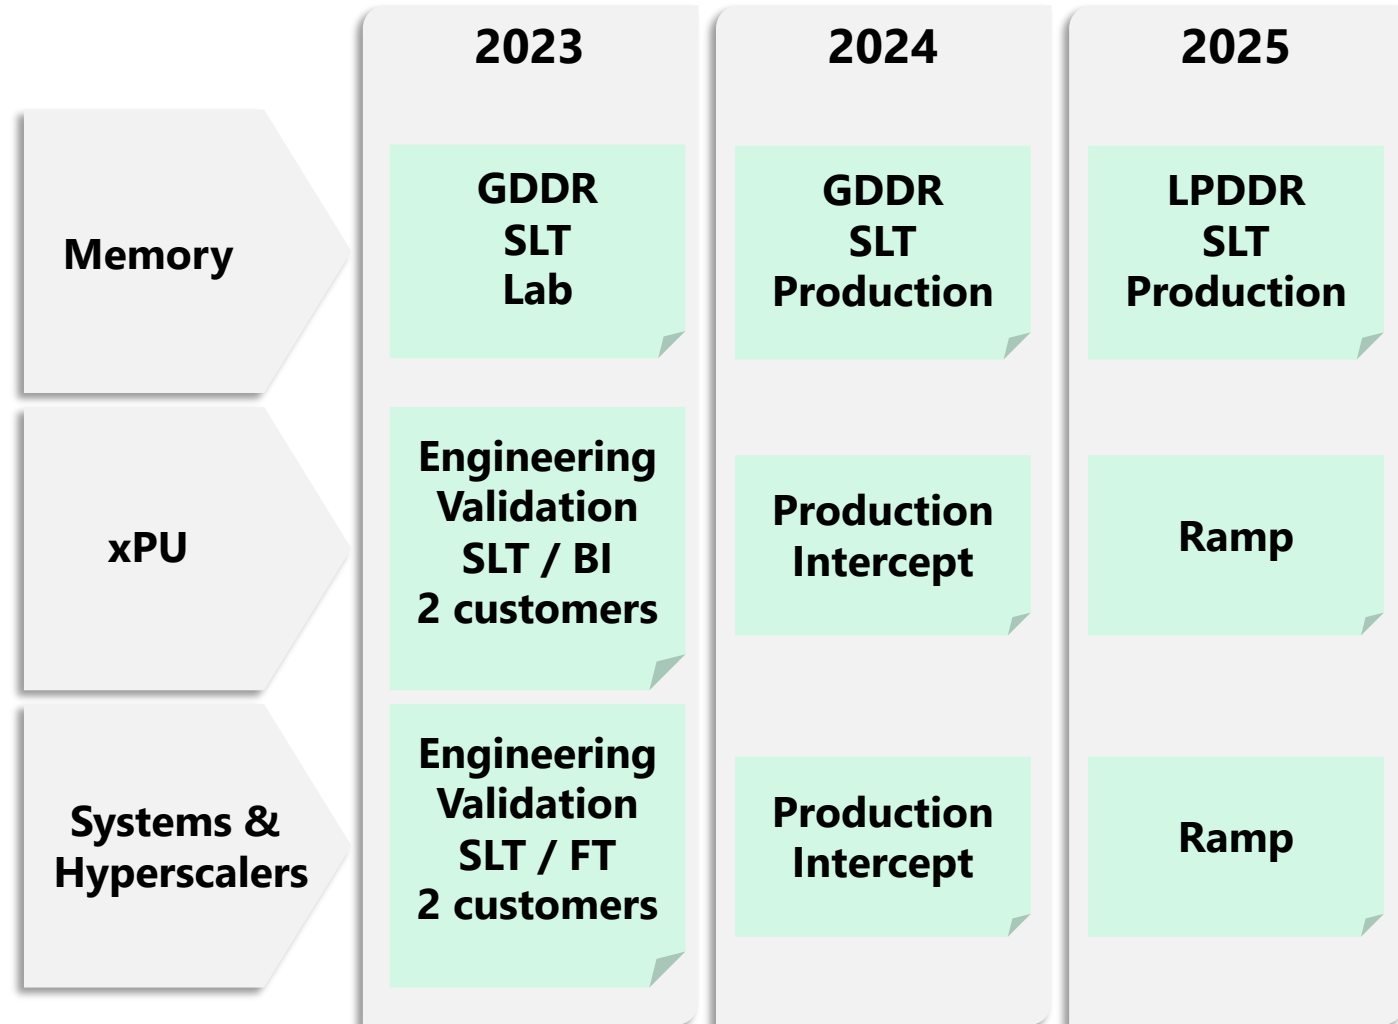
|  | 2023 | 2024 | 2025 |
|---|---|---|---|
| Memory | GDDR SLT Lab | GDDR SLT Production | LPDDR SLT Production |
| xPU | Engineering Validation SLT / BI 2 customers | Production Intercept | Ramp |
| Systems & Hyperscalers | Engineering Validation SLT / FT 2 customers | Production Intercept | Ramp |